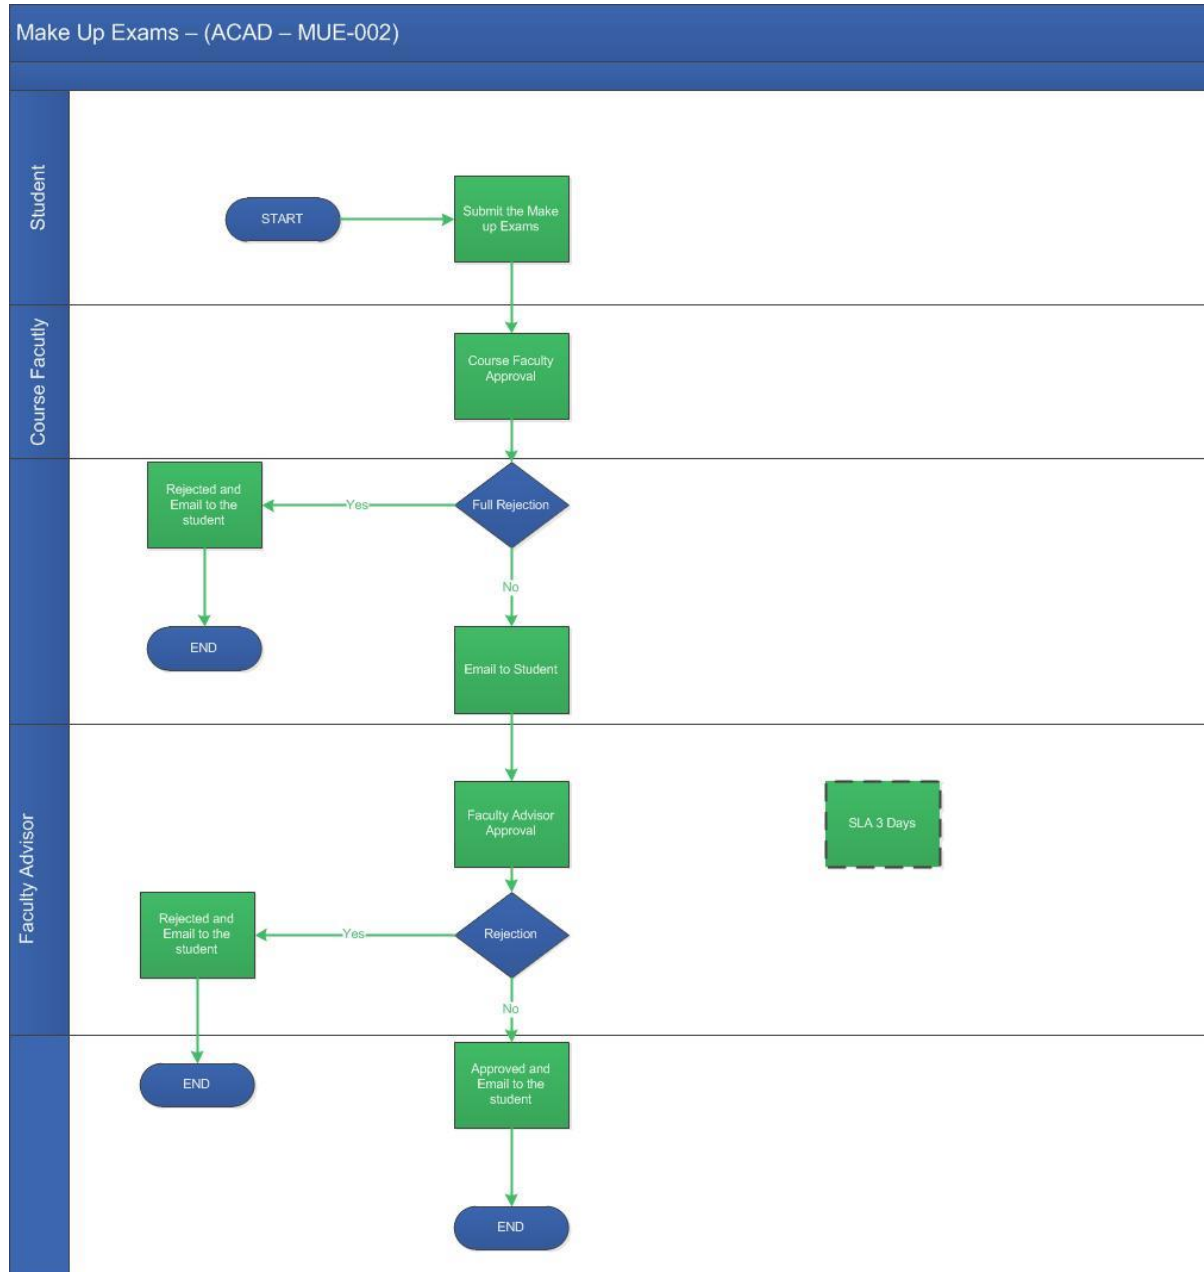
Make Up Exams – (ACAD – MUE-002)

Student

START

Submit the Make up Exams

Course Facutly

Course Faculty Approval

Rejected and Email to the student

Yes

Full Rejection

No

END

Email to Student

Faculty Advisor

Faculty Advisor Approval

SLA 3 Days

Rejected and Email to the student

Yes

Rejection

No

END

Approved and Email to the student

END